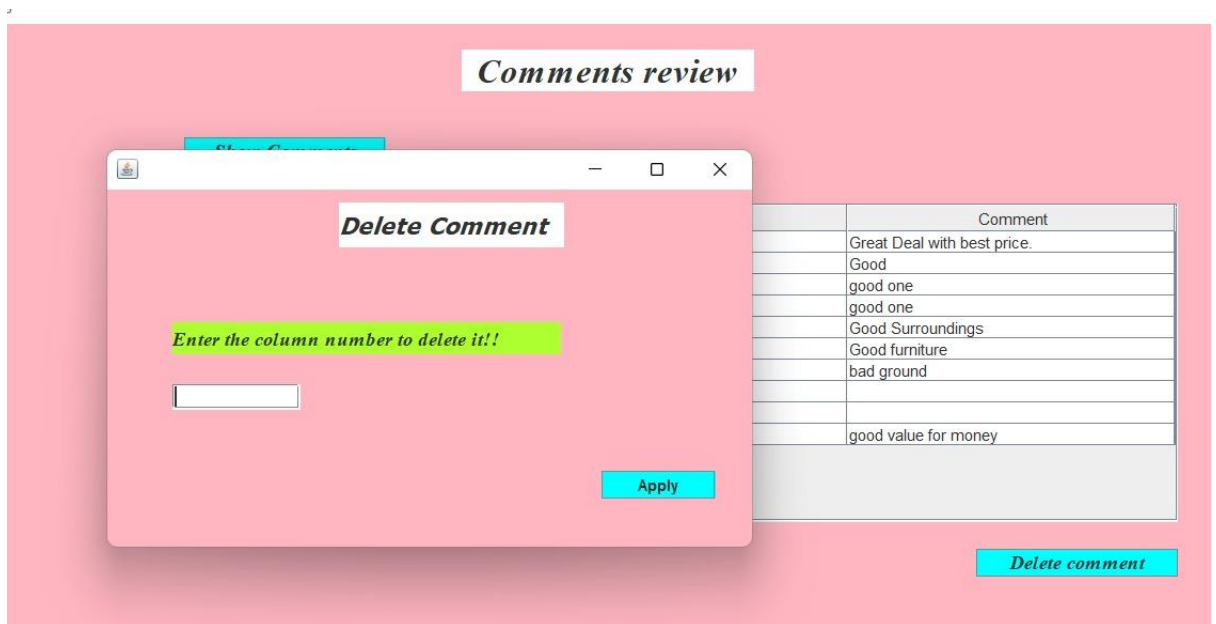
Comments review

Show Comments

Delete Comment

Enter the column number to delete it!!

Apply

| Comment |
|---|
| Great Deal with best price. |
| Good |
| good one |
| good one |
| Good Surroundings |
| Good furniture |
| bad ground |
| |
| |
| good value for money |

Delete comment